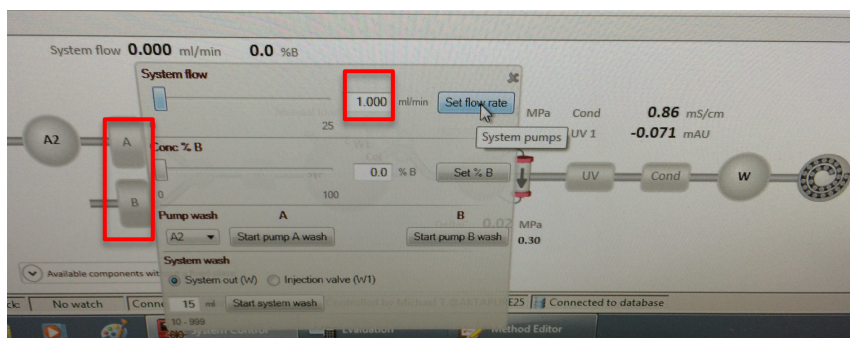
System flow 0.000 ml/min 0.0 %B

System flow

25

1.000 ml/min

Set flow rate

System pumps

MPa

Cond

0.86 mS/cm

UV 1

-0.071 mAU

A2

A

B

Conc % B

0

100

0.0 % B

Set % B

UV

Cond

W

Pump wash

A

B

A2

Start pump A wash

Start pump B wash

0.02 MPa

0.30

System wash

System out (W)

Injection valve (W1)

15 ml

Start system wash

10 - 999

Available components wit

ck:

No watch

Conn

E25

Connected to database

System Control

Evaluation

Method Editor